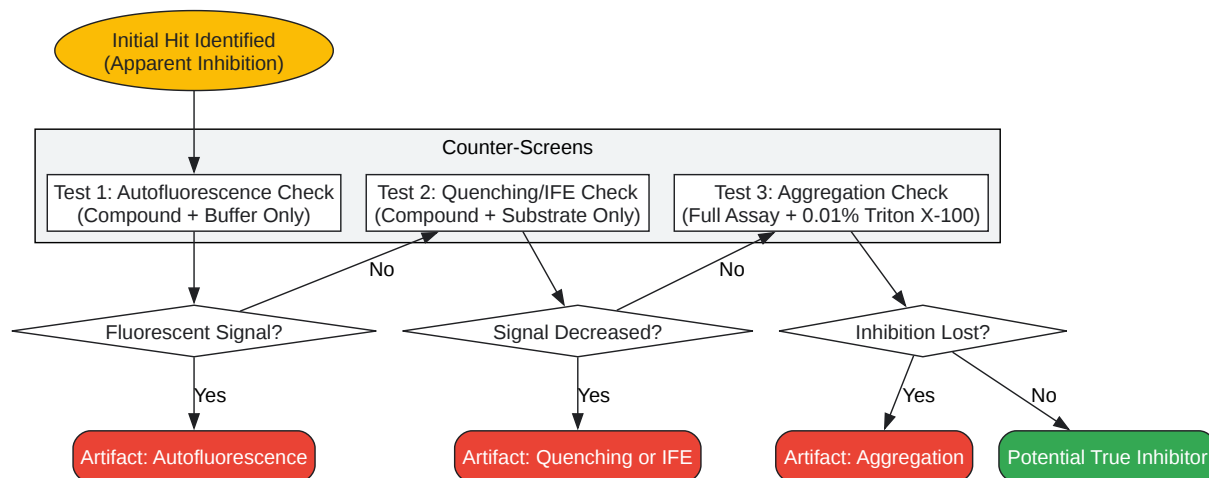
Initial Hit Identified
(Apparent Inhibition)

Counter-Screens

Test 1: Autofluorescence Check
(Compound + Buffer Only)

Test 2: Quenching/IFE Check
(Compound + Substrate Only)

Test 3: Aggregation Check
(Full Assay + 0.01% Triton X-100)

No

No

Fluorescent Signal?

Signal Decreased?

Inhibition Lost?

Yes

Yes

Yes

No

Artifact: Autofluorescence

Artifact: Quenching or IFE

Artifact: Aggregation

Potential True Inhibitor